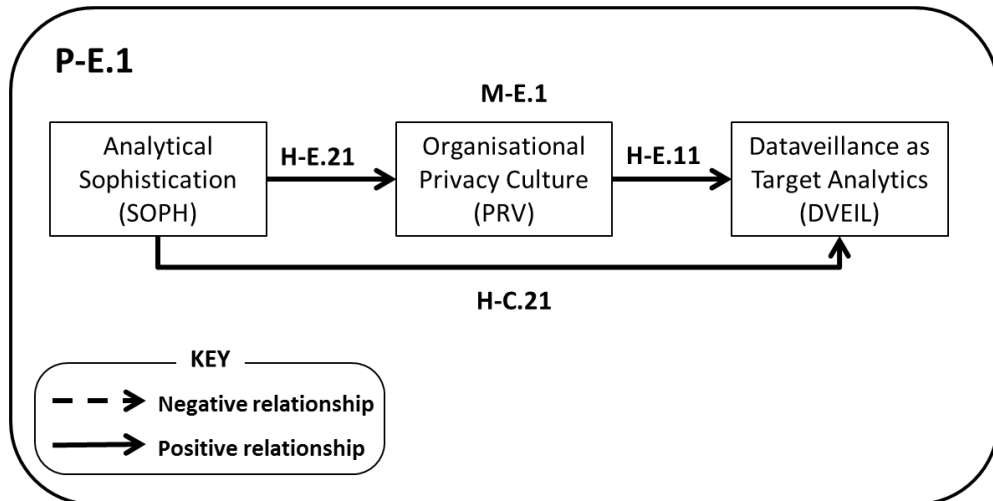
P-E.1

M-E.1

Analytical Sophistication (SOPH)

H-E.21

Organisational Privacy Culture (PRV)

H-E.11

Dataveillance as Target Analytics (DVEIL)

H-C.21

KEY

Negative relationship

Positive relationship